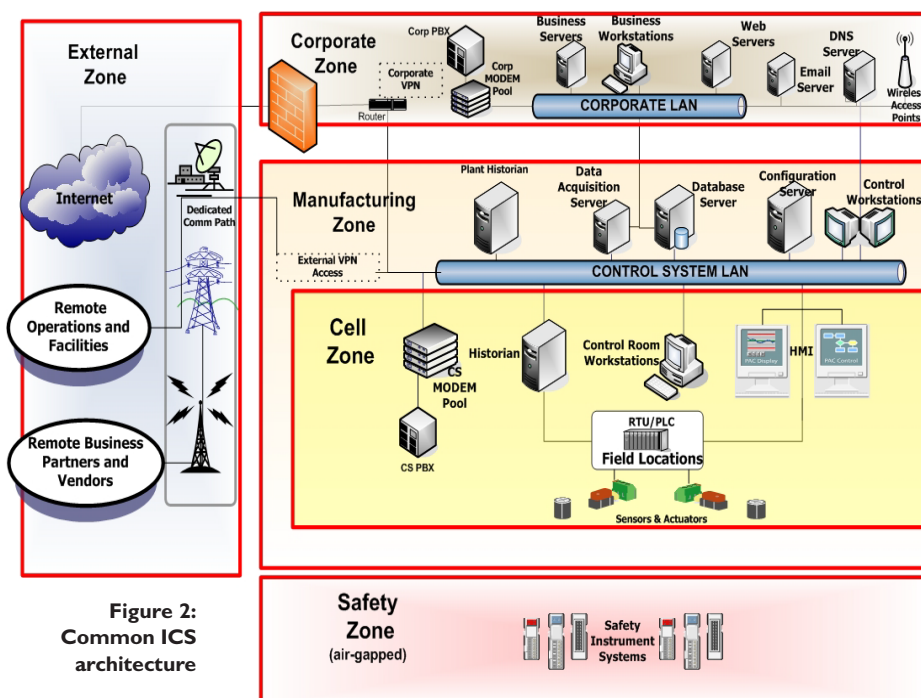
External Zone

Internet

Dedicated Comm Path

Remote Operations and Facilities

Remote Business Partners and Vendors

Corporate Zone

Corp PBX

Corporate VPN

Corp MODEM Pool

Router

Business Servers

Business Workstations

Web Servers

Email Server

DNS Server

Wireless Access Points

CORPORATE LAN

Manufacturing Zone

External VPN Access

Plant Historian

Data Acquisition Server

Database Server

Configuration Server

Control Workstations

CONTROL SYSTEM LAN

Cell Zone

CS MODEM Pool

CS PBX

Historian

Control Room Workstations

PAC Display

PAC Control

HMI

RTU/PLC

Field Locations

Sensors & Actuators

Figure 2: Common ICS architecture

Safety Zone (air-gapped)

Safety Instrument Systems